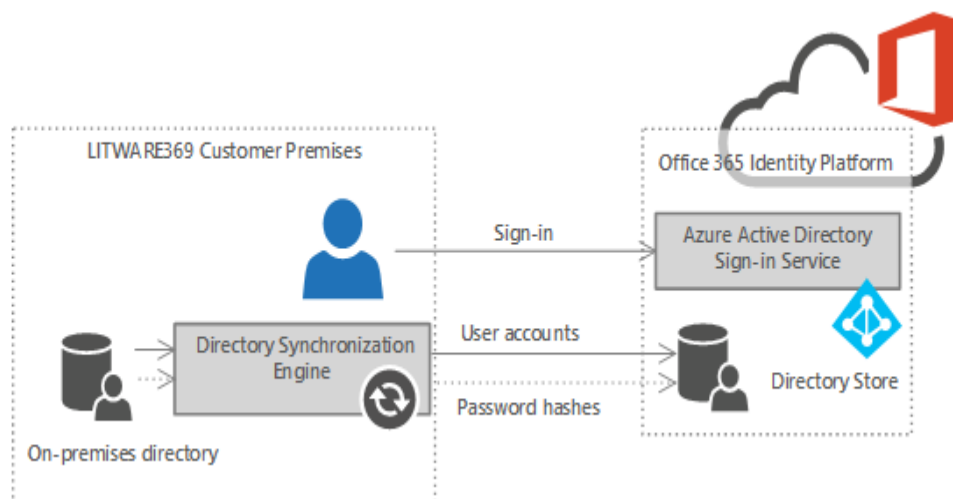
LITWARE369 Customer Premises

Office 365 Identity Platform

Sign-in

Azure Active Directory Sign-in Service

Directory Synchronization Engine

User accounts

Password hashes

Directory Store

On-premises directory